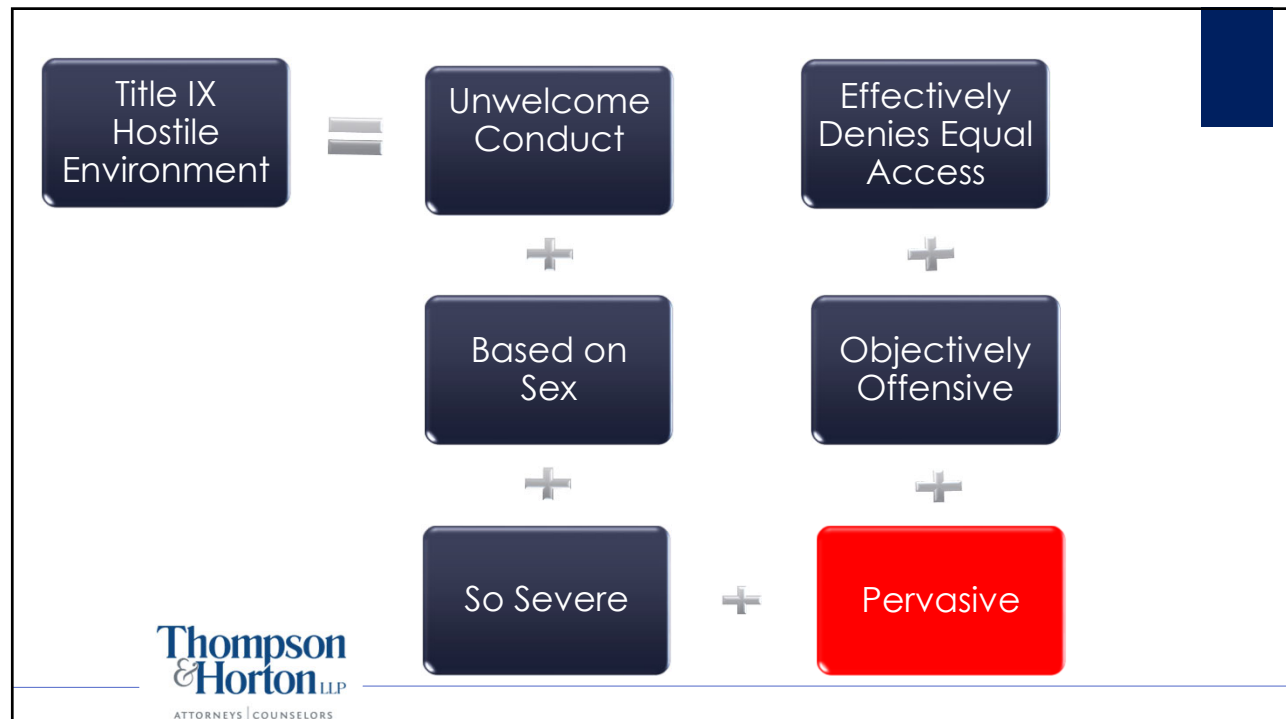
Title IX Hostile Environment

=

Unwelcome Conduct

Effectively Denies Equal Access

+

+

Based on Sex

Objectively Offensive

+

+

So Severe

+

Pervasive

Thompson & Horton LLP
ATTORNEYS | COUNSELORS